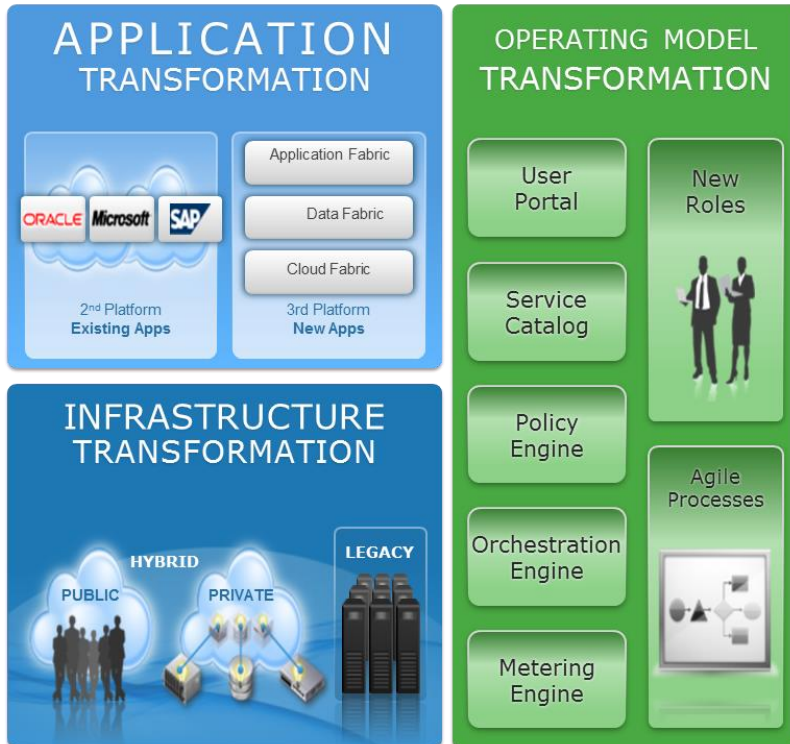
APPLICATION TRANSFORMATION

ORACLE Microsoft SAP

2nd Platform
Existing Apps

Application Fabric

Data Fabric

Cloud Fabric

3rd Platform
New Apps

INFRASTRUCTURE TRANSFORMATION

HYBRID

PUBLIC

PRIVATE

LEGACY

OPERATING MODEL TRANSFORMATION

User Portal

Service Catalog

Policy Engine

Orchestration Engine

Metering Engine

New Roles

Agile Processes